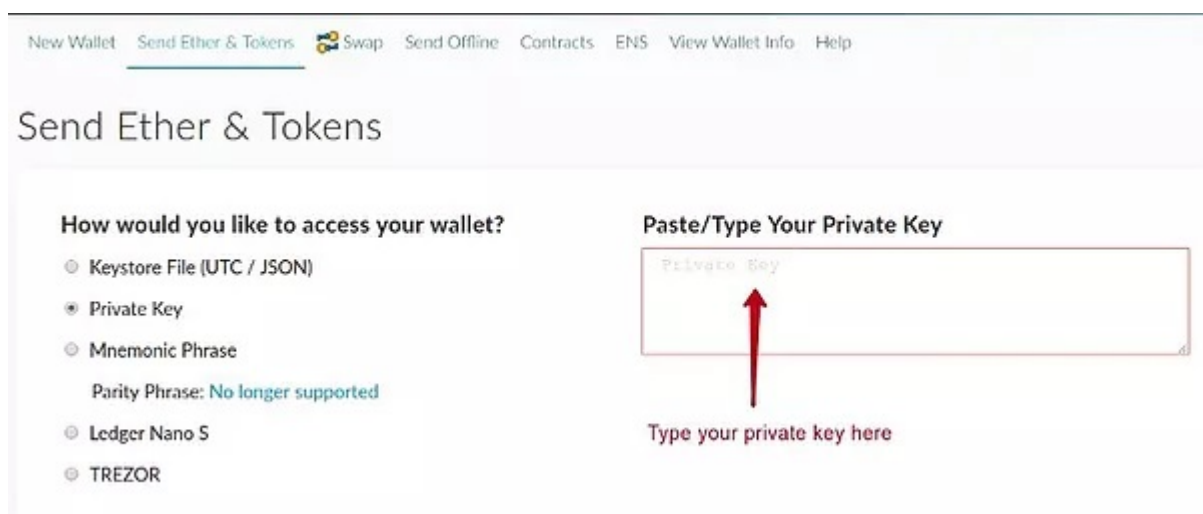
New Wallet Send Ether & Tokens Swap Send Offline Contracts ENS View Wallet Info Help

Send Ether & Tokens

How would you like to access your wallet?

Keystore File (UTC / JSON)

Private Key

Mnemonic Phrase

Parity Phrase: No longer supported

Ledger Nano S

TREZOR

Paste/Type Your Private Key

Private Key

Type your private key here